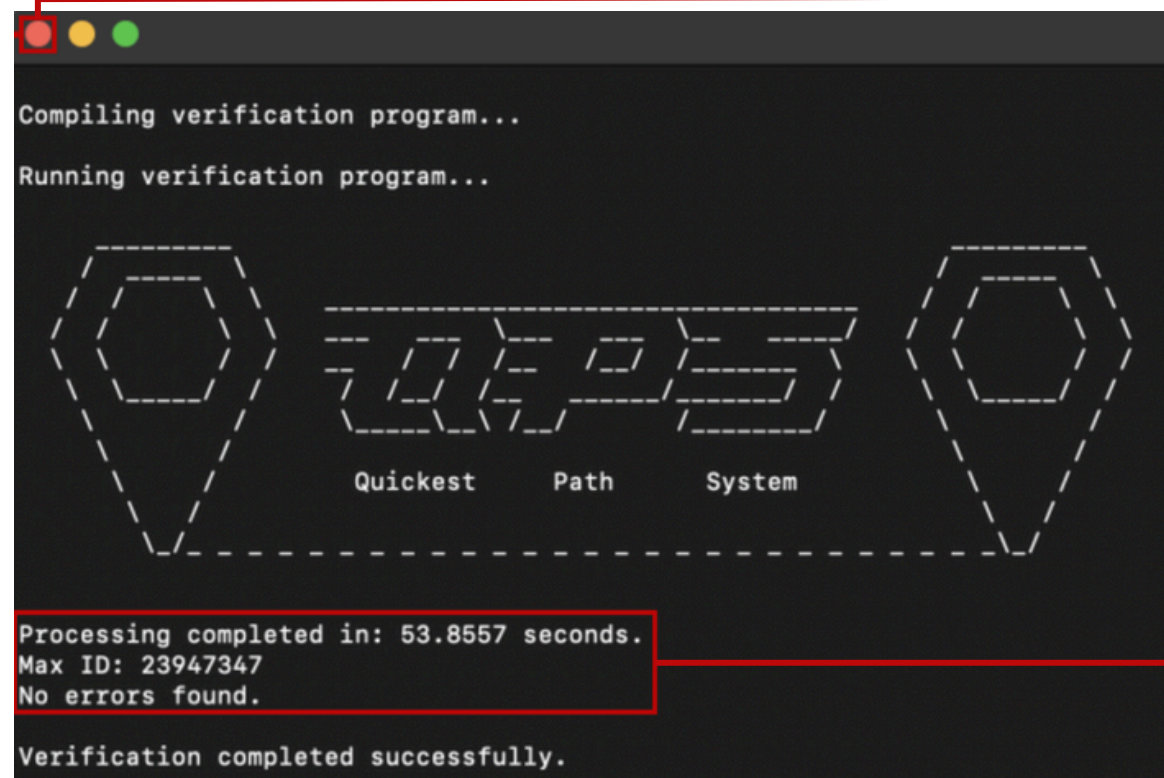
Compiling verification program...

Running verification program...

Quickest Path System

Processing completed in: 53.8557 seconds.
Max ID: 23947347
No errors found.

Verification completed successfully.